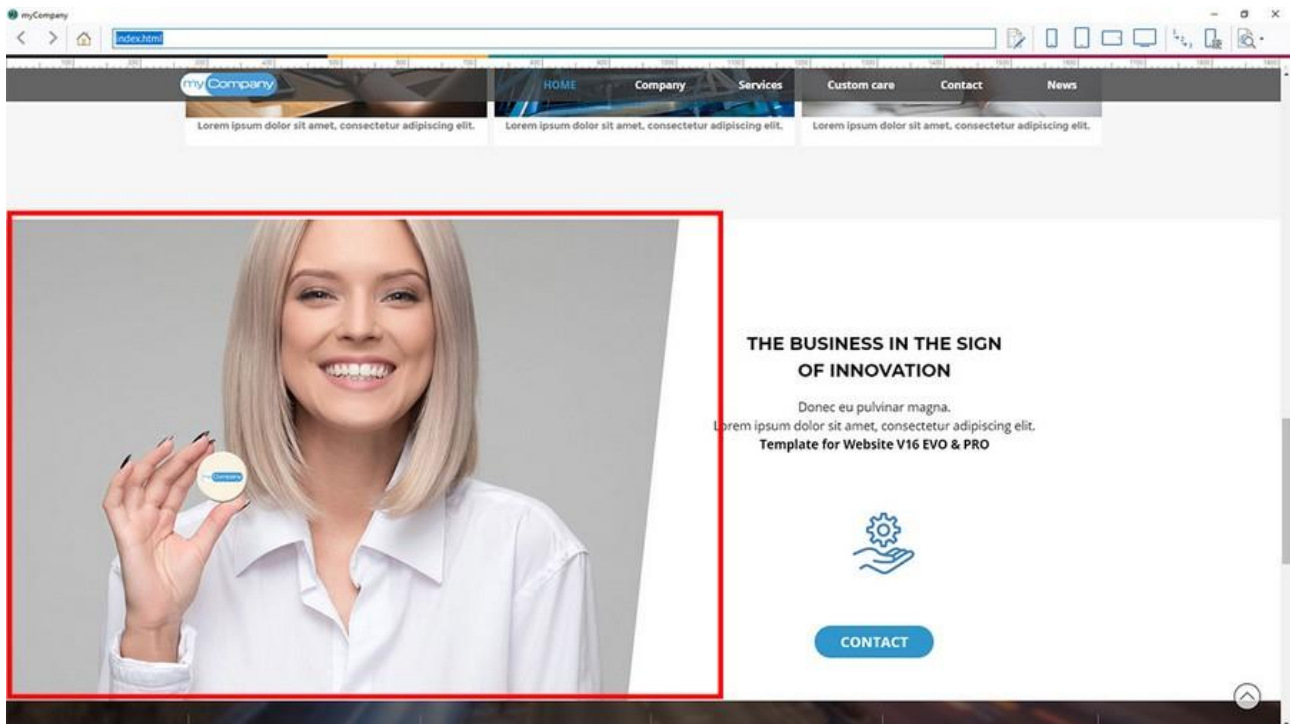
myCompany

index.html

myCompany

HOME Company Services Custom care Contact News

Lorem ipsum dolor sit amet, consectetur adipiscing elit.

Lorem ipsum dolor sit amet, consectetur adipiscing elit.

Lorem ipsum dolor sit amet, consectetur adipiscing elit.

myCompany

THE BUSINESS IN THE SIGN OF INNOVATION

Donec eu pulvinar magna.
Lorem ipsum dolor sit amet, consectetur adipiscing elit.
**Template for Website V16 EVO & PRO**

CONTACT